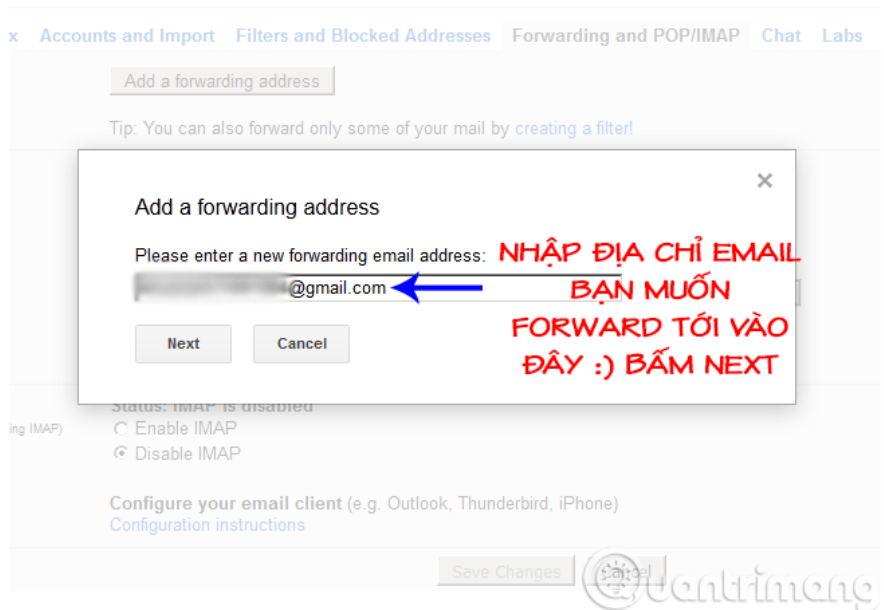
x Accounts and Import Filters and Blocked Addresses Forwarding and POP/IMAP Chat Labs

Add a forwarding address

Tip: You can also forward only some of your mail by creating a filter!

×

Add a forwarding address

Please enter a new forwarding email address:

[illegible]@gmail.com

NHẬP ĐỊA CHỈ EMAIL BẠN MUỐN FORWARD TỚI VÀO ĐÂY :) BẤM NEXT

Next Cancel

Status: IMAP is disabled

ing IMAP)

Enable IMAP

Disable IMAP

Configure your email client (e.g. Outlook, Thunderbird, iPhone)

Configuration instructions

Save Changes Cancel

quantrimang